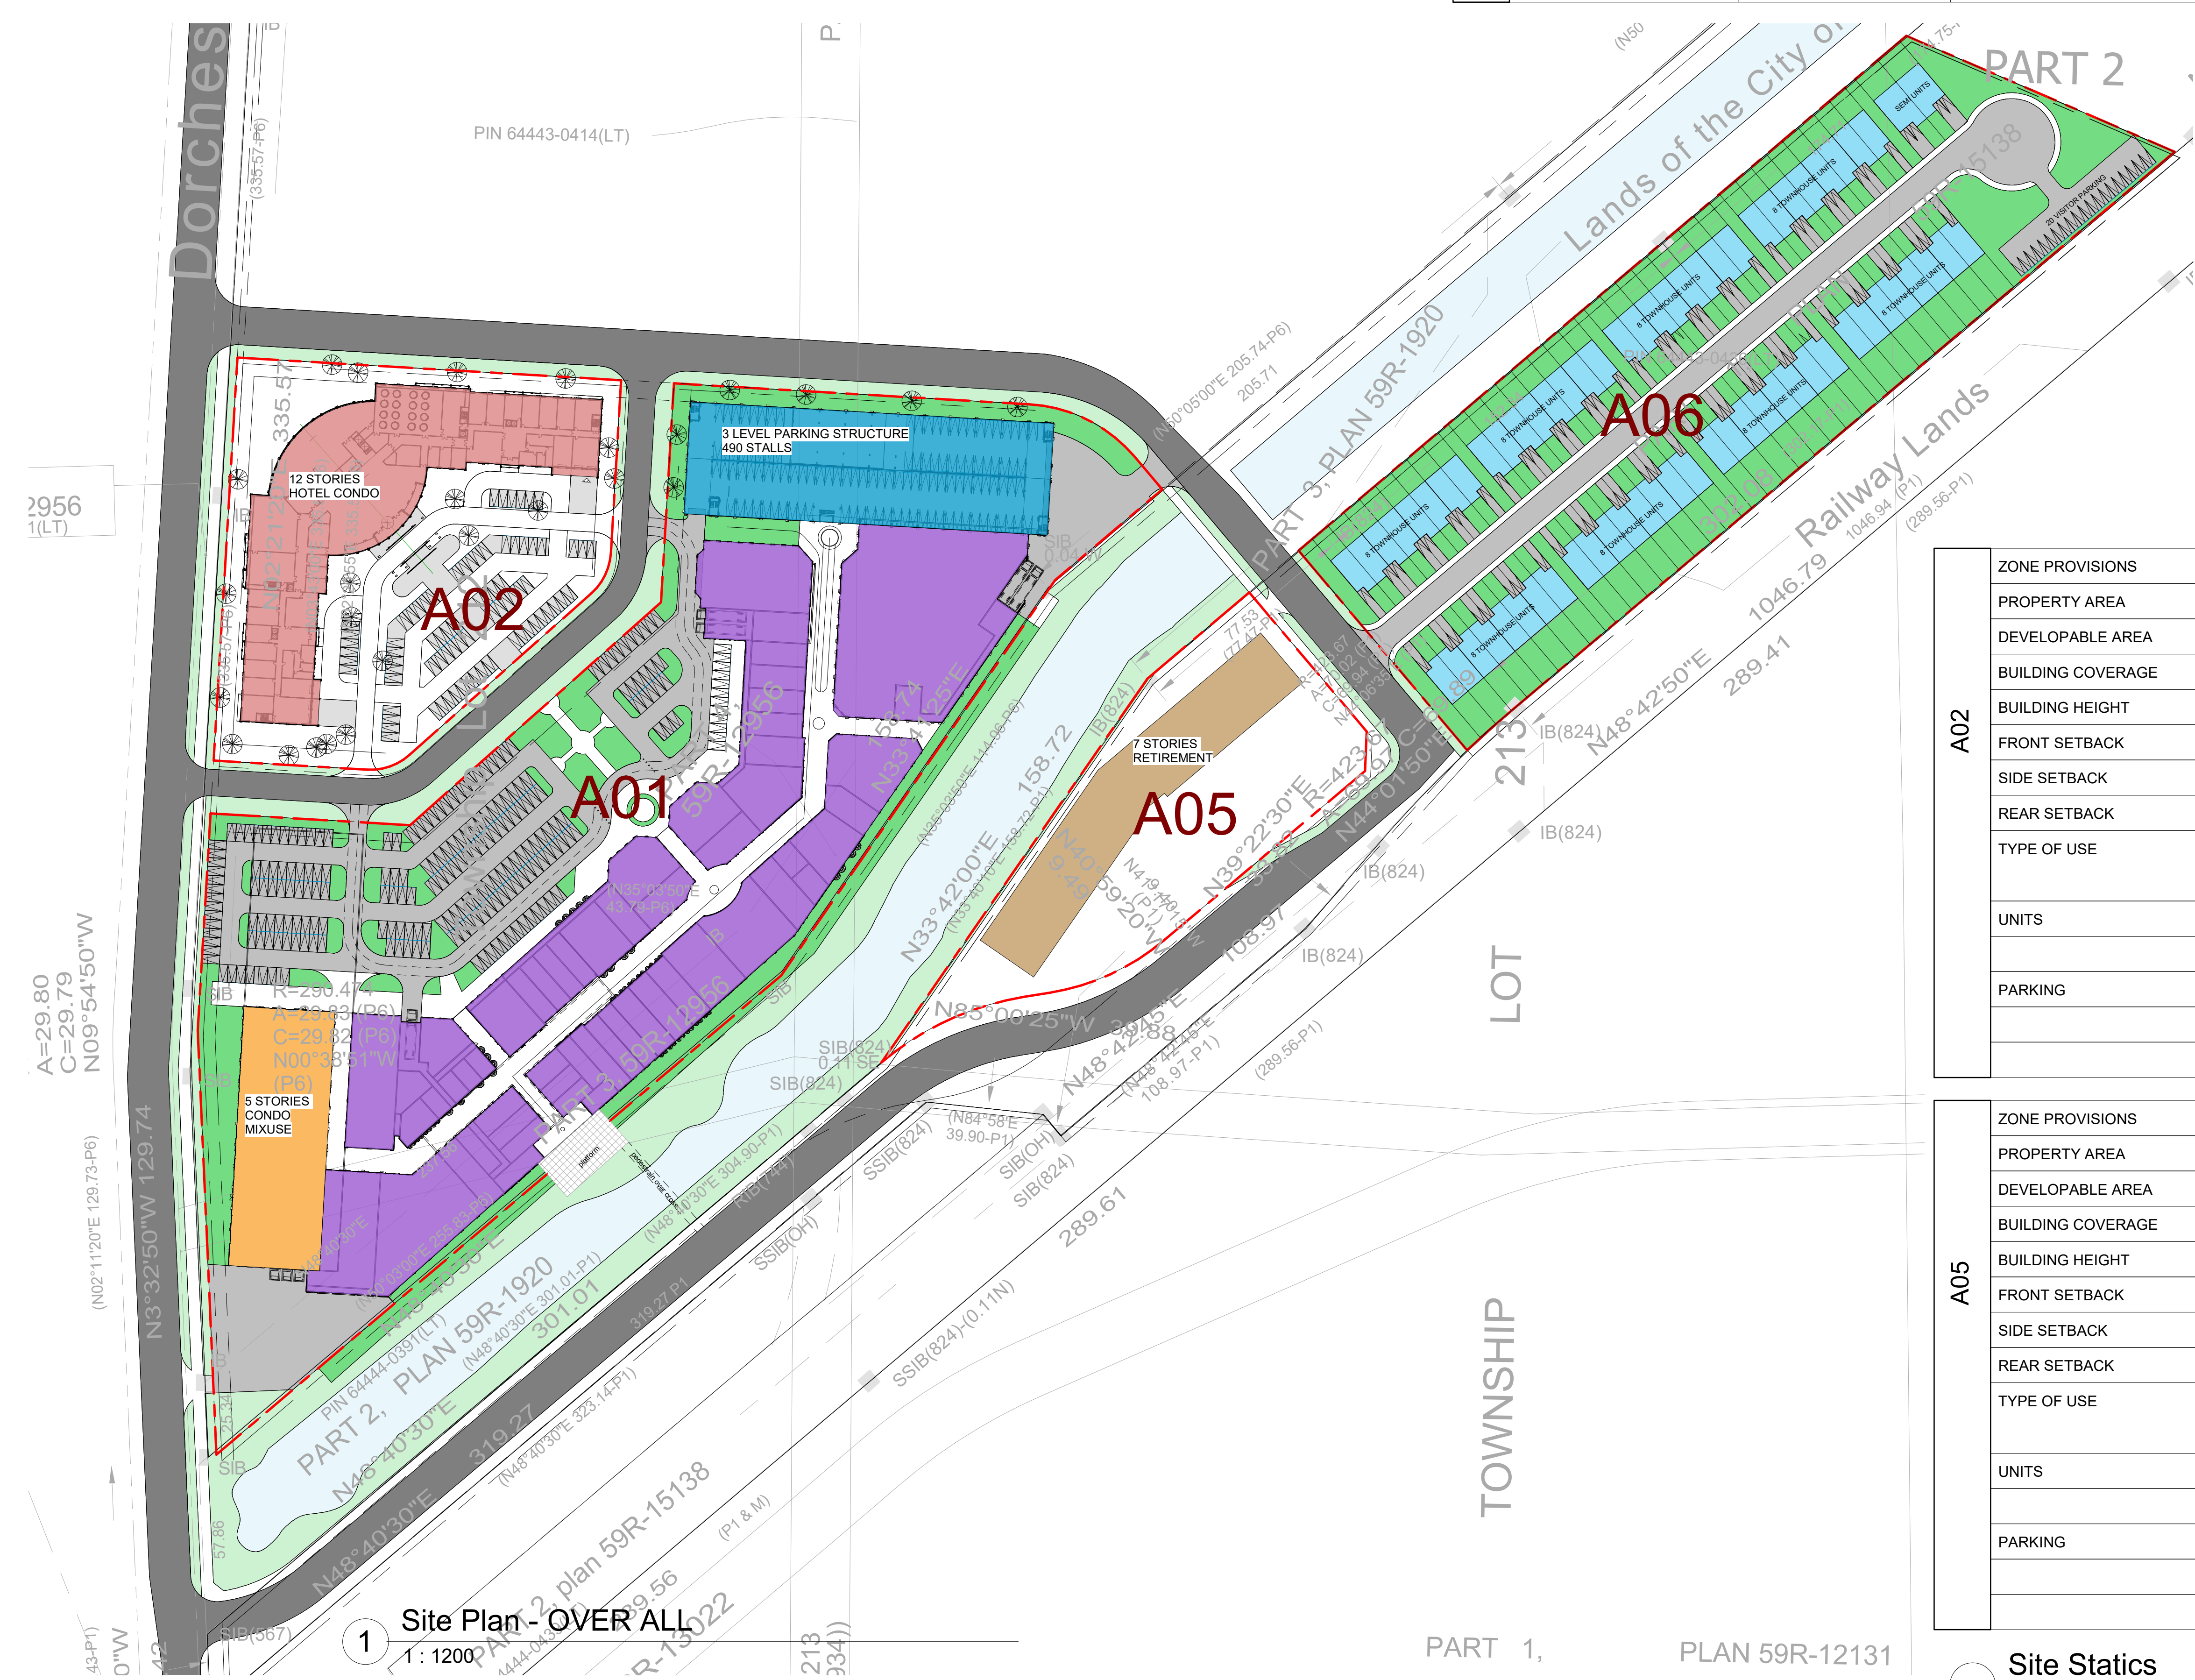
Dorches

PIN 64443-0414(LT)

PART 2

Lands of the City of

12 STORIES HOTEL CONDO

A02

3 LEVEL PARKING STRUCTURE
490 STALLS

A01

A06

PART 3, PLAN 59R-1920

Railway Lands

7 STORIES RETIREMENT

A05

5 STORIES CONDO MIXUSE

R=290.47
A=29.83 (P6)
C=29.82 (P6)
N00°38'51"W
(P6)

N3°32'50"W 129.74

A=29.80
C=29.79
N09°54'50"W

(N02°11'20"E 129.73-P6)

N33°42'00"E 158.72

N85°00'25"W

N48°42'45"E 108.88

N48°42'50"E 1046.79

289.41

289.61

319.27

301.01

PIN 64444-0391(LT)
PART 2, PLAN 59R-1920
N48°40'30"E

N48°40'30"E

PART 2, plan 59R-15138

LOT 213

TOWNSHIP

LOT

PART 1, PLAN 59R-12131

IB(824)

SIB(824)

SSIB(824)

1 Site Plan - OVER ALL
1 : 1200

| A02 | ZONE PROVISIONS | |
|---|---|---|
| | PROPERTY AREA | |
| | DEVELOPABLE AREA | |
| | BUILDING COVERAGE | |
| | BUILDING HEIGHT | |
| | FRONT SETBACK | |
| | SIDE SETBACK | |
| | REAR SETBACK | |
| | TYPE OF USE | |
| | UNITS | |
| | | |
| | PARKING | |

| A05 | ZONE PROVISIONS | |
|---|---|---|
| | PROPERTY AREA | |
| | DEVELOPABLE AREA | |
| | BUILDING COVERAGE | |
| | BUILDING HEIGHT | |
| | FRONT SETBACK | |
| | SIDE SETBACK | |
| | REAR SETBACK | |
| | TYPE OF USE | |
| | UNITS | |
| | | |
| | PARKING | |

Site Statics